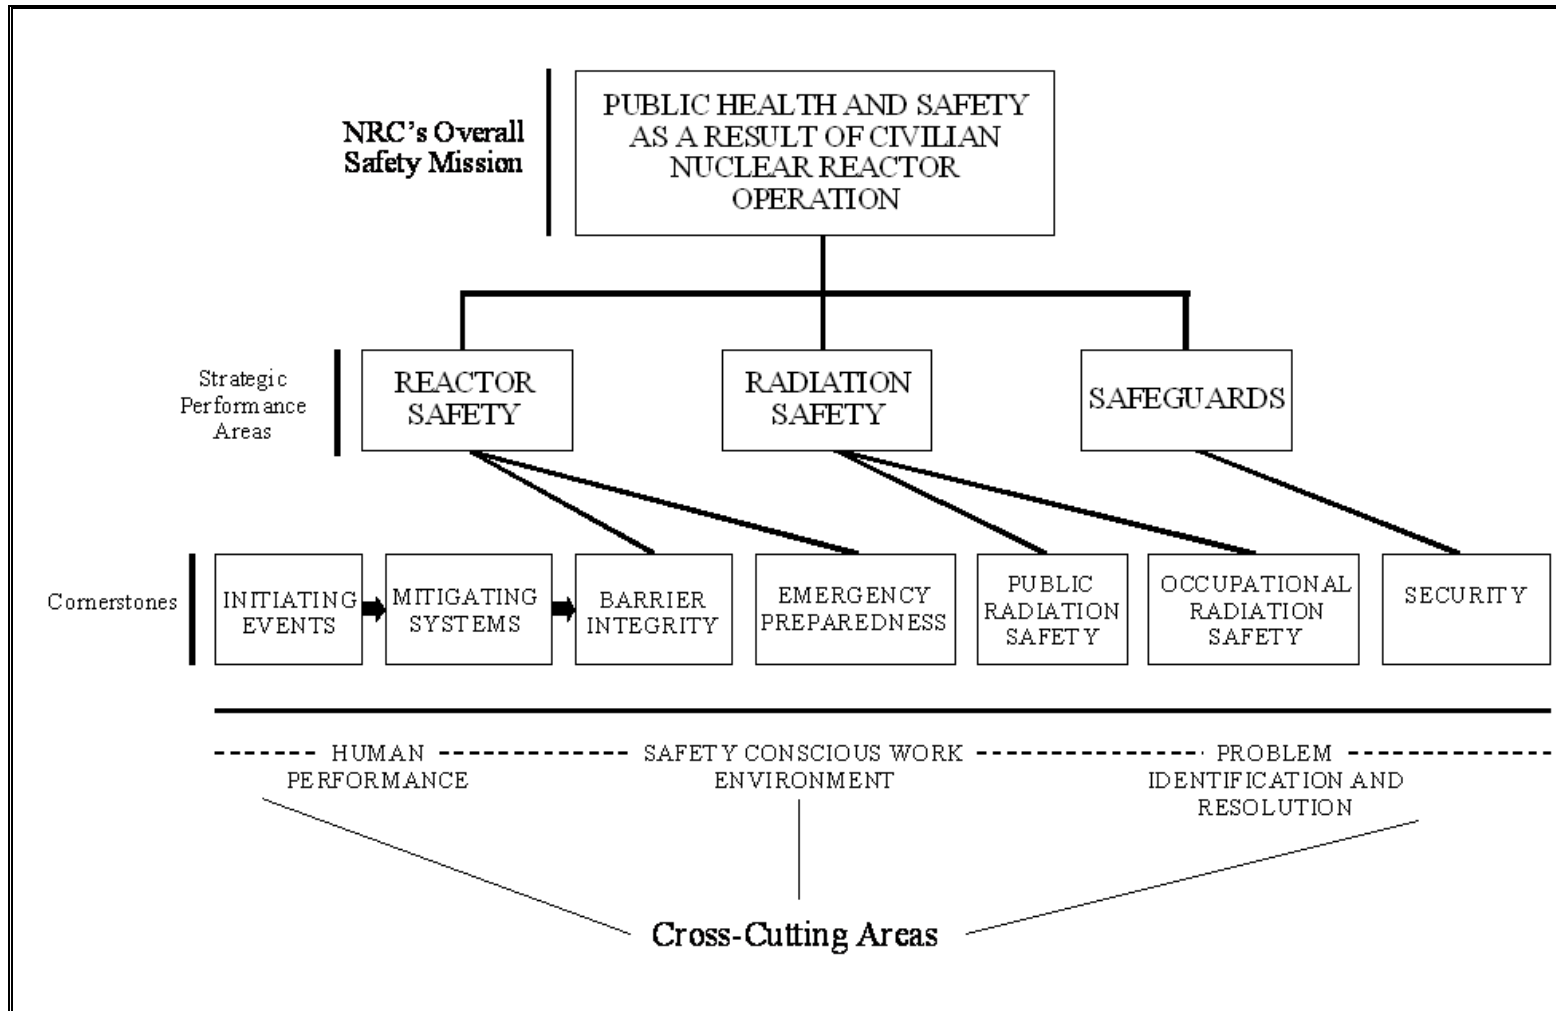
NRC's Overall Safety Mission

PUBLIC HEALTH AND SAFETY AS A RESULT OF CIVILIAN NUCLEAR REACTOR OPERATION

Strategic Performance Areas

REACTOR SAFETY

RADIATION SAFETY

SAFEGUARDS

Cornerstones

INITIATING EVENTS

MITIGATING SYSTEMS

BARRIER INTEGRITY

EMERGENCY PREPAREDNESS

PUBLIC RADIATION SAFETY

OCCUPATIONAL RADIATION SAFETY

SECURITY

HUMAN PERFORMANCE

SAFETY CONSCIOUS WORK ENVIRONMENT

PROBLEM IDENTIFICATION AND RESOLUTION

Cross-Cutting Areas